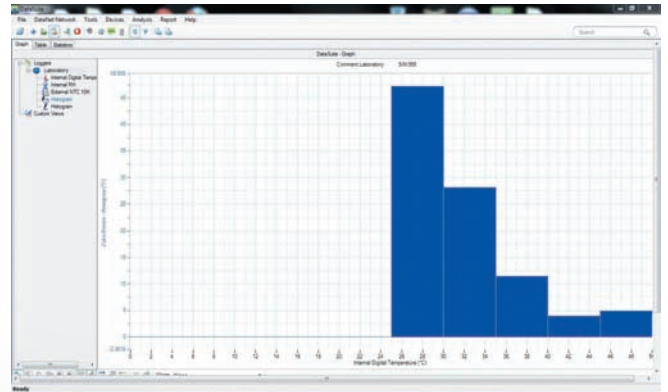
DataSuite

File DataNet Network Tools Devices Analysis Report Help

Search

Graph Table Statistics

Loggers
Laboratory
Internal Digital Tempe
Internal RH
External NTC 10K
Histogram
Histogram
Custom Views

DataSuite - Graph

Comment Laboratory S/N 000

Internal Digital Temperature (°C)

Ready